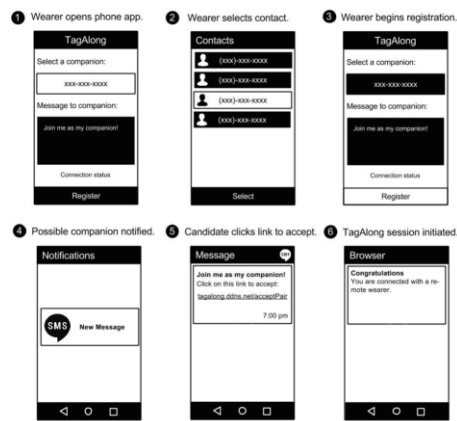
1 Wearer opens phone app.

TagAlong

Select a companion:

xxx-xxx-xxxx

Message to companion:

Join me as my companion!

Connection status

Register

2 Wearer selects contact.

Contacts

(xxx)-xxx-xxxx

(xxx)-xxx-xxxx

(xxx)-xxx-xxxx

(xxx)-xxx-xxxx

Select

3 Wearer begins registration.

TagAlong

Select a companion:

xxx-xxx-xxxx

Message to companion:

Join me as my companion!

Connection status

Register

4 Possible companion notified.

Notifications

SMS New Message

5 Candidate clicks link to accept.

Message SMS

Join me as my companion!
Click on this link to accept:
tagalong.ddns.net/acceptPair

7:00 pm

6 TagAlong session initiated.

Browser

Congratulations
You are connected with a remote wearer.